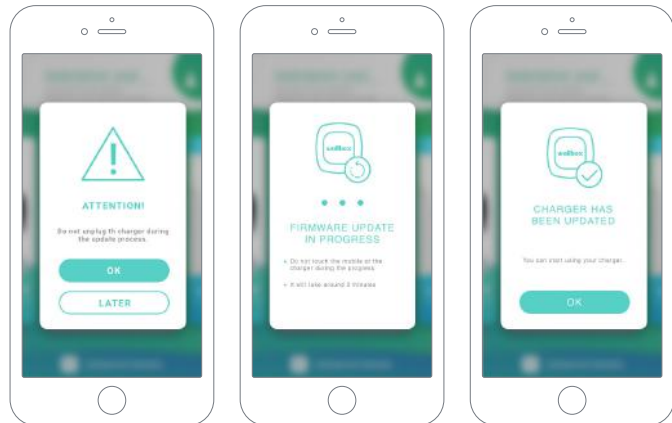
ATTENTION!

Do not unplug th charger during the update process.

OK

LATER

wallbox

FIRMWARE UPDATE IN PROGRESS

• Do not touch the mobile or the charger during the progress.

• It will take around 3 minutes

wallbox

CHARGER HAS BEEN UPDATED

You can start using your charger.

OK